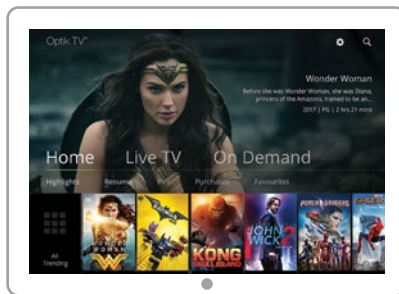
Optik TV

Wonder Woman

Before she was Wonder Woman, she was Diana, princess of the Amazons, trained to be an...

2017 | PG | 2 hrs 21 mins

Home Live TV On Demand

Highlights Resume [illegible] Purchases Favourites

All Trending

WONDER WOMAN

KONG SKULL ISLAND

JOHN WICK 2

POWER RANGERS